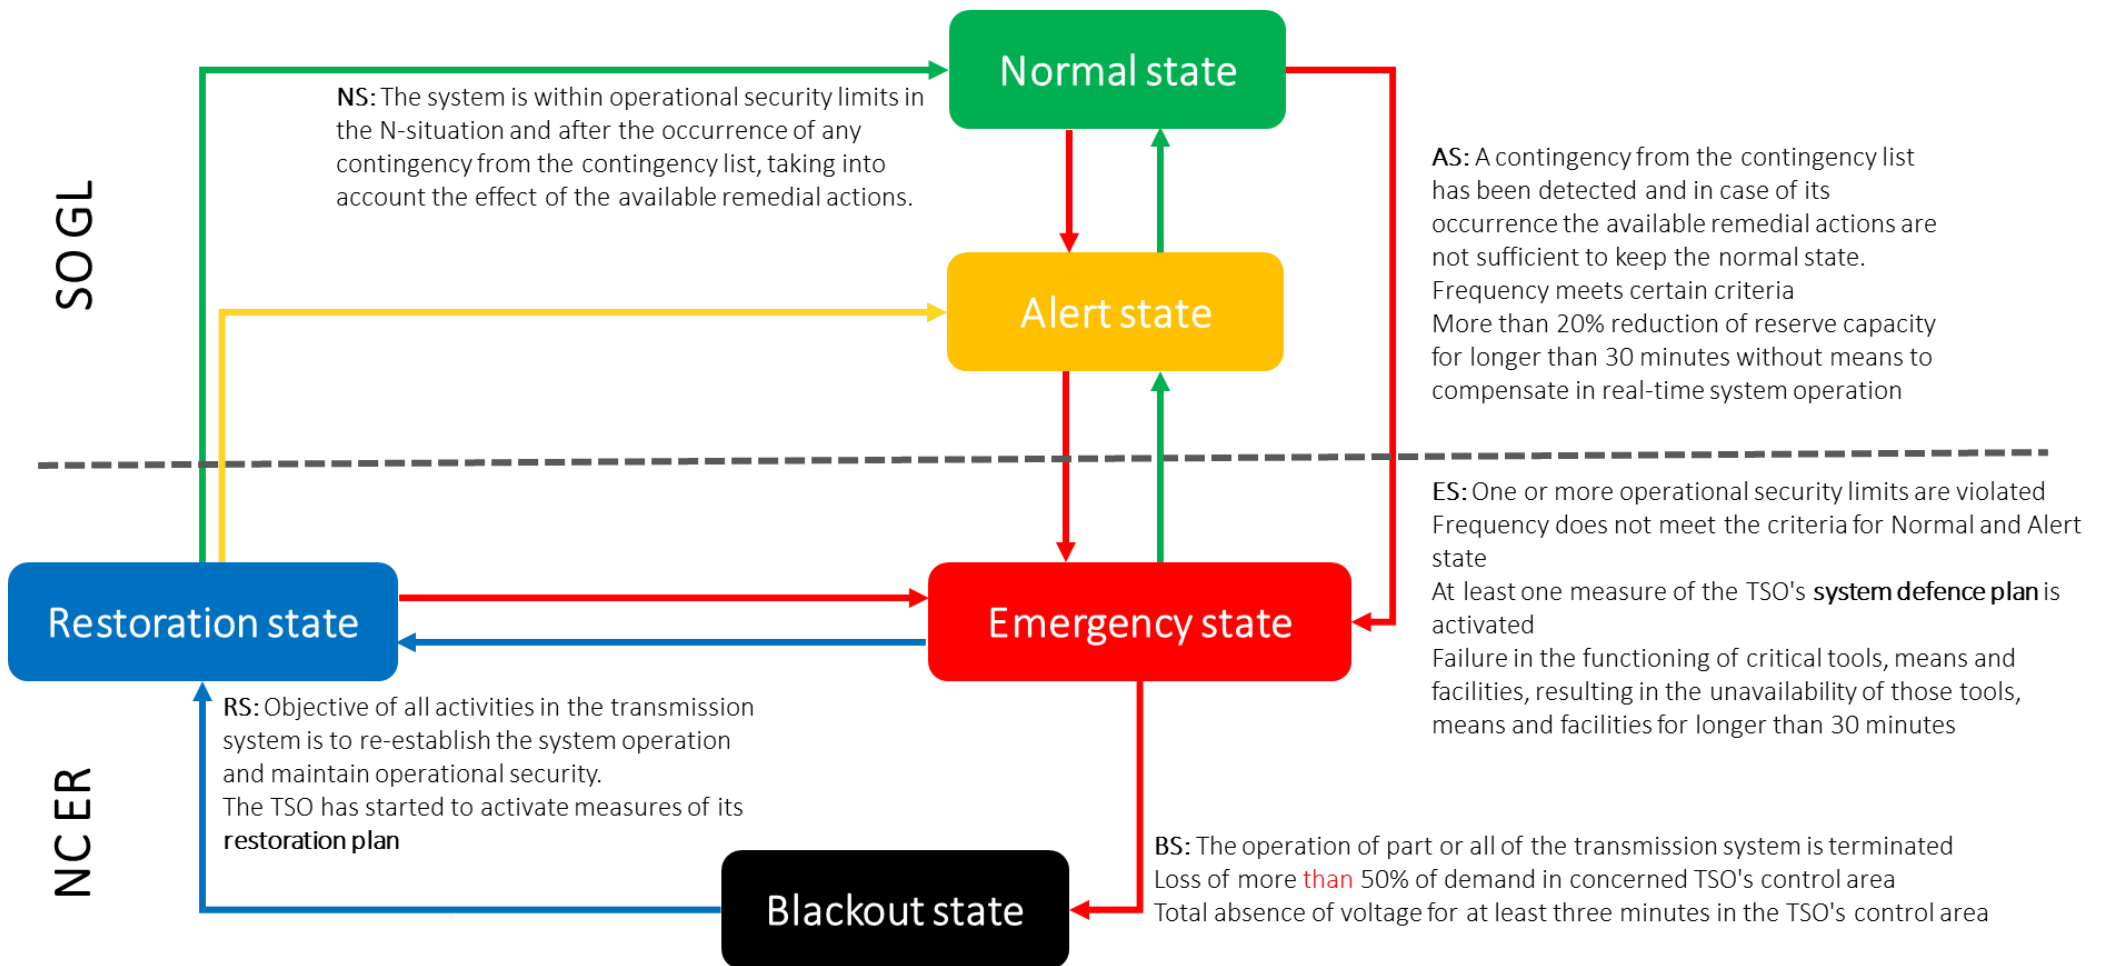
SO GL

Normal state

NS: The system is within operational security limits in the N-situation and after the occurrence of any contingency from the contingency list, taking into account the effect of the available remedial actions.

Alert state

AS: A contingency from the contingency list has been detected and in case of its occurrence the available remedial actions are not sufficient to keep the normal state.
Frequency meets certain criteria
More than 20% reduction of reserve capacity for longer than 30 minutes without means to compensate in real-time system operation

ES: One or more operational security limits are violated
Frequency does not meet the criteria for Normal and Alert state
At least one measure of the TSO's system defence plan is activated
Failure in the functioning of critical tools, means and facilities, resulting in the unavailability of those tools, means and facilities for longer than 30 minutes

Restoration state

Emergency state

RS: Objective of all activities in the transmission system is to re-establish the system operation and maintain operational security.
The TSO has started to activate measures of its restoration plan

NC ER

BS: The operation of part or all of the transmission system is terminated
Loss of more than 50% of demand in concerned TSO's control area
Total absence of voltage for at least three minutes in the TSO's control area

Blackout state